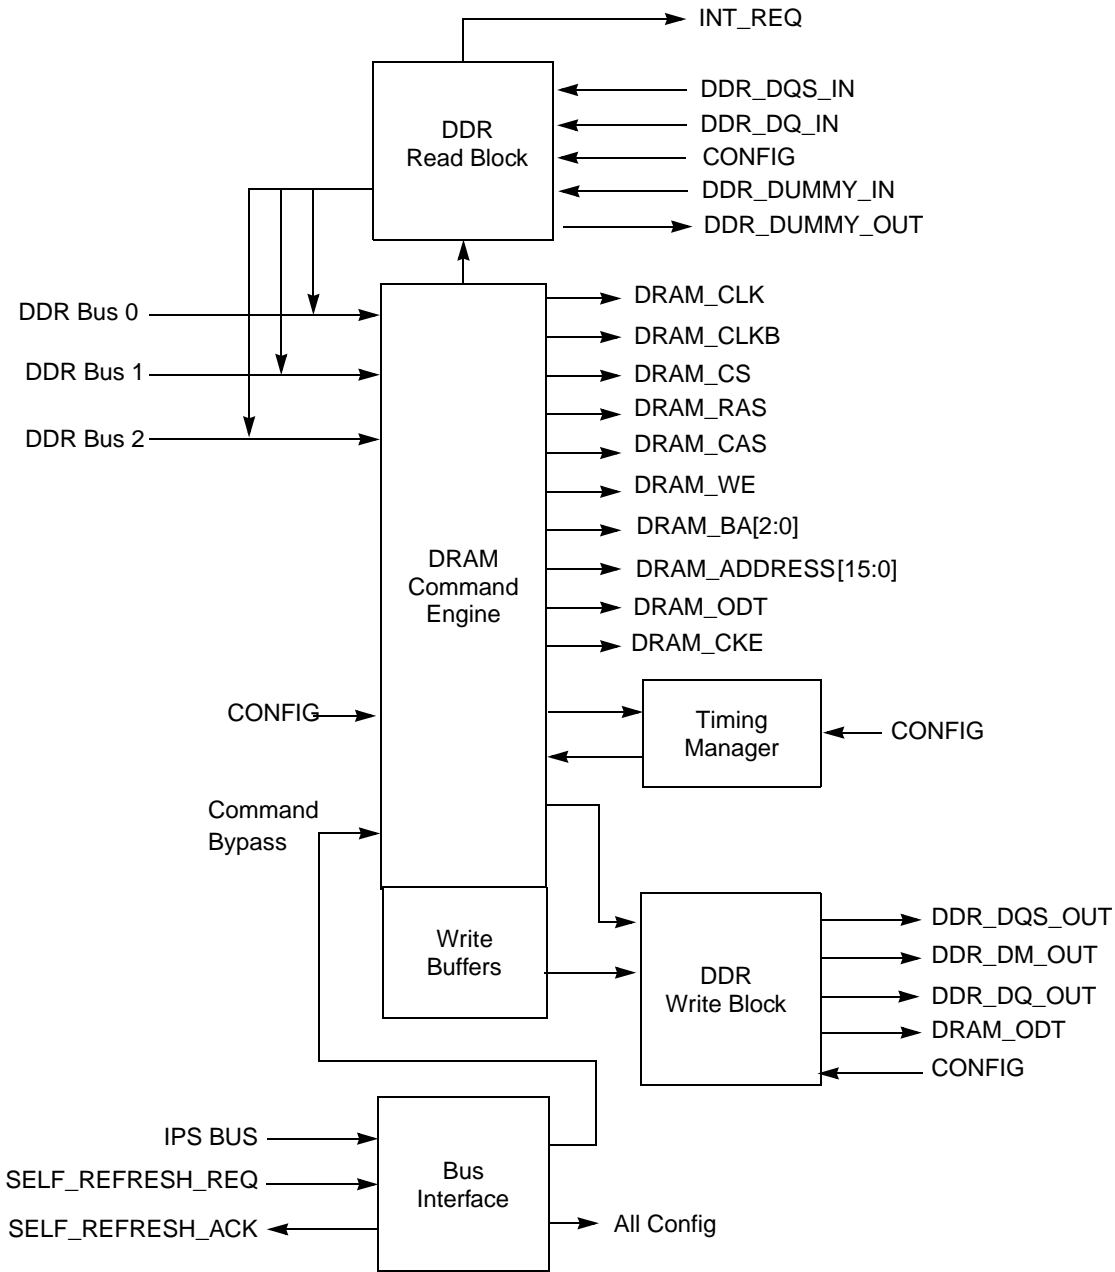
INT_REQ

DDR Read Block

DDR_DQS_IN
DDR_DQ_IN
CONFIG
DDR_DUMMY_IN
DDR_DUMMY_OUT

DDR Bus 0
DDR Bus 1
DDR Bus 2

DRAM_CLK
DRAM_CLKB
DRAM_CS
DRAM_RAS
DRAM_CAS
DRAM_WE
DRAM_BA[2:0]
DRAM_ADDRESS[15:0]
DRAM_ODT
DRAM_CKE

DRAM Command Engine

CONFIG

Timing Manager

CONFIG

Command Bypass

Write Buffers

DDR Write Block

DDR_DQS_OUT
DDR_DM_OUT
DDR_DQ_OUT
DRAM_ODT
CONFIG

IPS BUS
SELF_REFRESH_REQ
SELF_REFRESH_ACK

Bus Interface

All Config